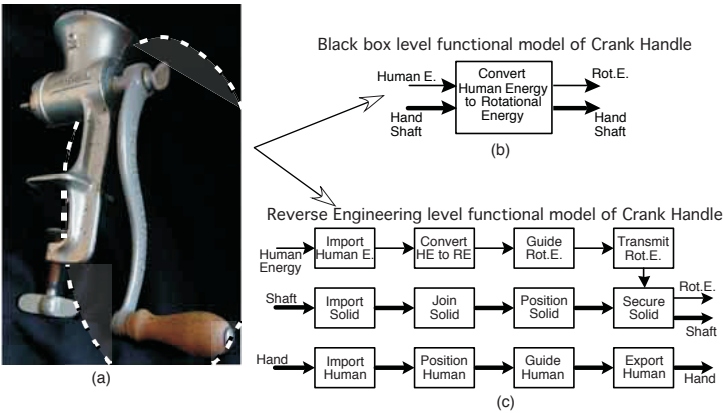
Black box level functional model of Crank Handle

Human E.

Hand Shaft

Convert Human Energy to Rotational Energy

Rot.E.

Hand Shaft

(b)

Reverse Engineering level functional model of Crank Handle

Human Energy

Import Human E.

Convert HE to RE

Guide Rot.E.

Transmit Rot.E.

Shaft

Import Solid

Join Solid

Position Solid

Secure Solid

Rot.E.

Shaft

Hand

Import Human

Position Human

Guide Human

Export Human

Hand

(a)

(c)